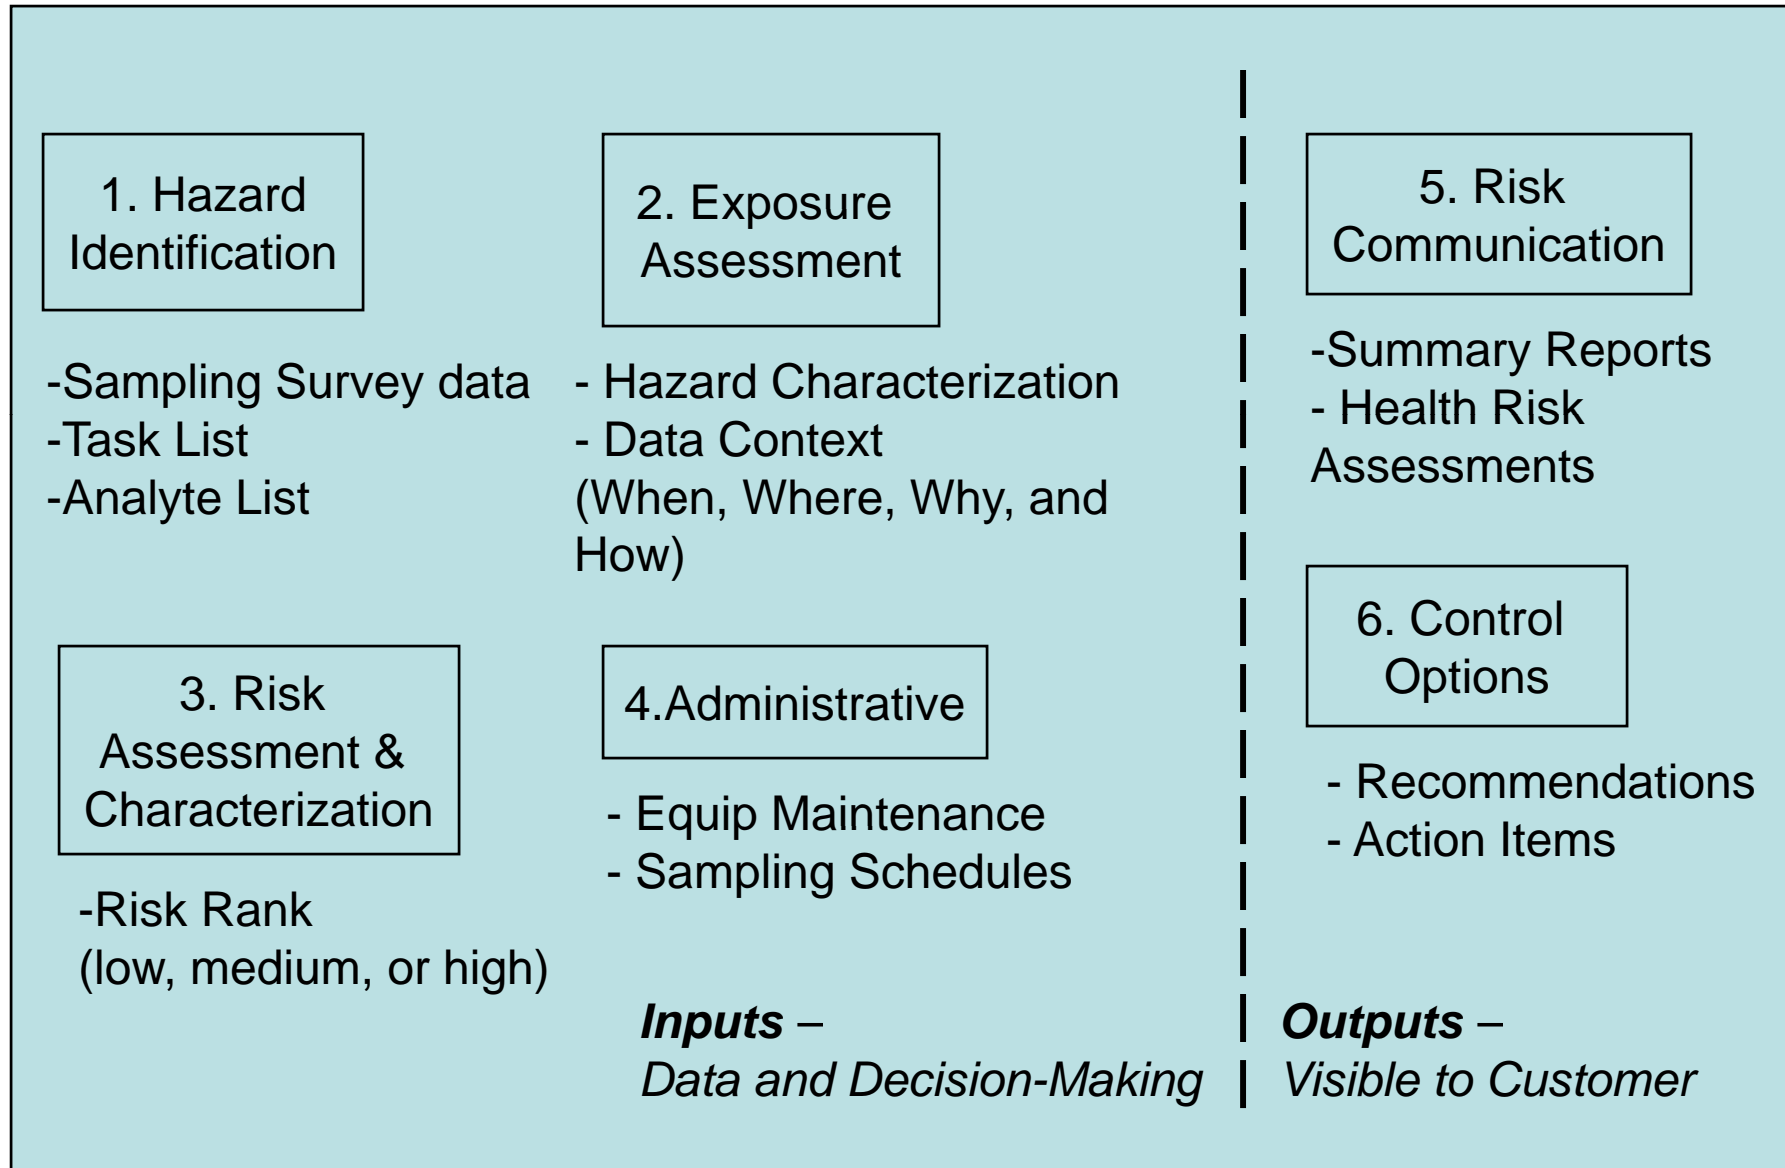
1. Hazard Identification

-Sampling Survey data
-Task List
-Analyte List

2. Exposure Assessment

- Hazard Characterization
- Data Context (When, Where, Why, and How)

3. Risk Assessment & Characterization

-Risk Rank (low, medium, or high)

4.Administrative

- Equip Maintenance
- Sampling Schedules

Inputs – Data and Decision-Making

5. Risk Communication

-Summary Reports
- Health Risk Assessments

6. Control Options

- Recommendations
- Action Items

Outputs – Visible to Customer